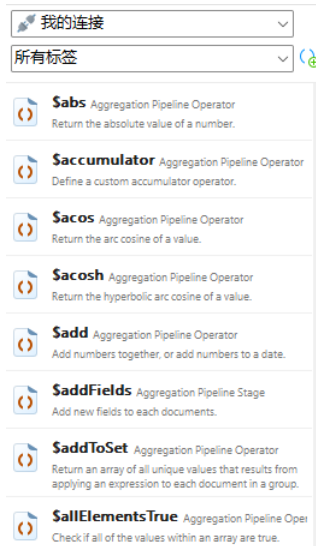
我的连接

所有标签

$abs Aggregation Pipeline Operator
Return the absolute value of a number.

$accumulator Aggregation Pipeline Operator
Define a custom accumulator operator.

$acos Aggregation Pipeline Operator
Return the arc cosine of a value.

$acosh Aggregation Pipeline Operator
Return the hyperbolic arc cosine of a value.

$add Aggregation Pipeline Operator
Add numbers together, or add numbers to a date.

$addFields Aggregation Pipeline Stage
Add new fields to each documents.

$addToSet Aggregation Pipeline Operator
Return an array of all unique values that results from applying an expression to each document in a group.

$allElementsTrue Aggregation Pipeline Oper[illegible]
Check if all of the values within an array are true.